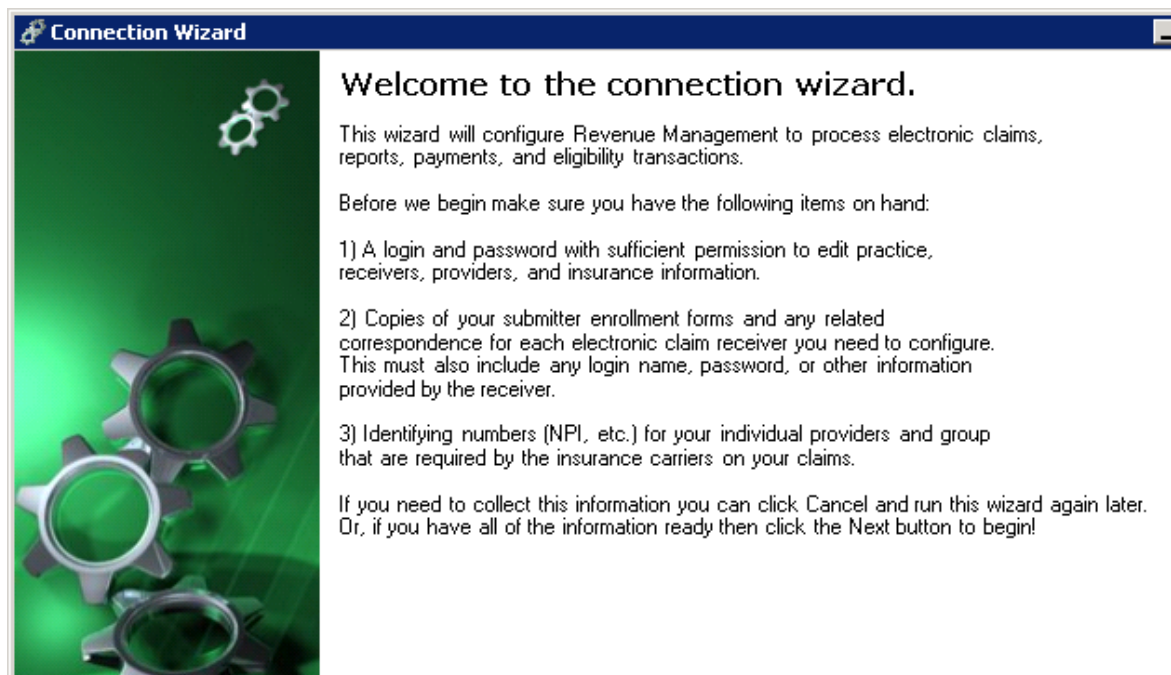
Connection Wizard

Welcome to the connection wizard.

This wizard will configure Revenue Management to process electronic claims, reports, payments, and eligibility transactions.

Before we begin make sure you have the following items on hand:

1) A login and password with sufficient permission to edit practice, receivers, providers, and insurance information.

2) Copies of your submitter enrollment forms and any related correspondence for each electronic claim receiver you need to configure. This must also include any login name, password, or other information provided by the receiver.

3) Identifying numbers (NPI, etc.) for your individual providers and group that are required by the insurance carriers on your claims.

If you need to collect this information you can click Cancel and run this wizard again later. Or, if you have all of the information ready then click the Next button to begin!